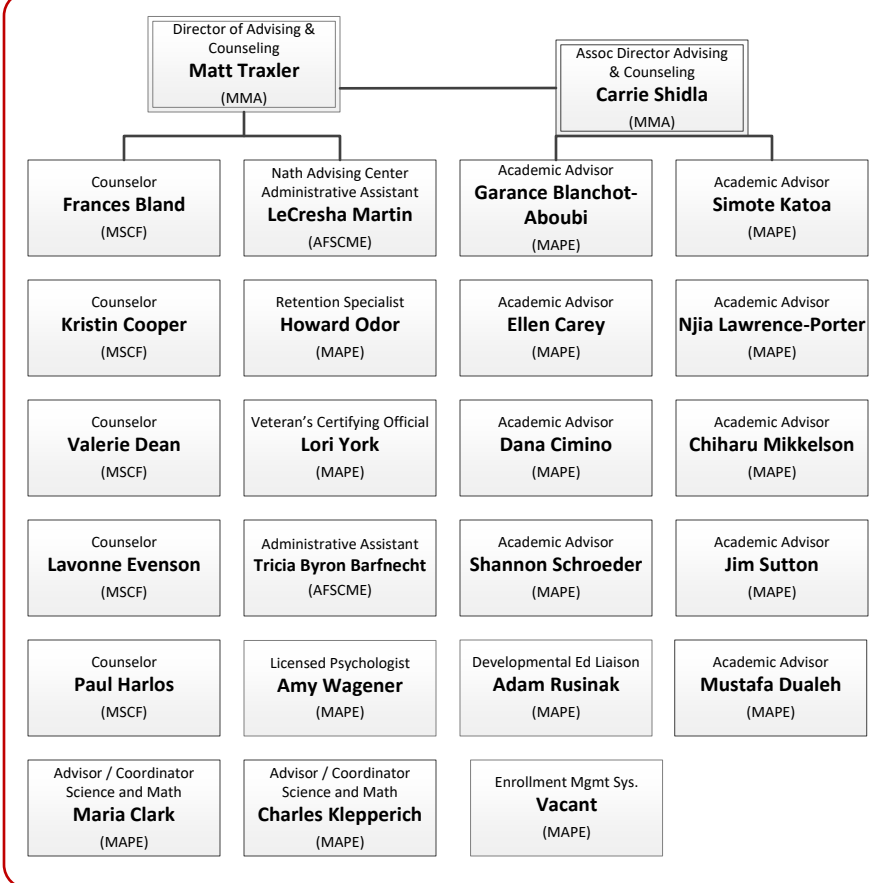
Director of Advising & Counseling
**Matt Traxler**
(MMA)

Assoc Director Advising & Counseling
**Carrie Shidla**
(MMA)

Counselor
**Frances Bland**
(MSCF)

Nath Advising Center Administrative Assistant
**LeCresha Martin**
(AFSCME)

Academic Advisor
**Garance Blanchot-Aboubi**
(MAPE)

Academic Advisor
**Simote Katoa**
(MAPE)

Counselor
**Kristin Cooper**
(MSCF)

Retention Specialist
**Howard Odor**
(MAPE)

Academic Advisor
**Ellen Carey**
(MAPE)

Academic Advisor
**Njia Lawrence-Porter**
(MAPE)

Counselor
**Valerie Dean**
(MSCF)

Veteran's Certifying Official
**Lori York**
(MAPE)

Academic Advisor
**Dana Cimino**
(MAPE)

Academic Advisor
**Chiharu Mikkelson**
(MAPE)

Counselor
**Lavonne Evenson**
(MSCF)

Administrative Assistant
**Tricia Byron Barfnecht**
(AFSCME)

Academic Advisor
**Shannon Schroeder**
(MAPE)

Academic Advisor
**Jim Sutton**
(MAPE)

Counselor
**Paul Harlos**
(MSCF)

Licensed Psychologist
**Amy Wagener**
(MAPE)

Developmental Ed Liaison
**Adam Rusinak**
(MAPE)

Academic Advisor
**Mustafa Dualeh**
(MAPE)

Advisor / Coordinator Science and Math
**Maria Clark**
(MAPE)

Advisor / Coordinator Science and Math
**Charles Klepperich**
(MAPE)

Enrollment Mgmt Sys.
**Vacant**
(MAPE)